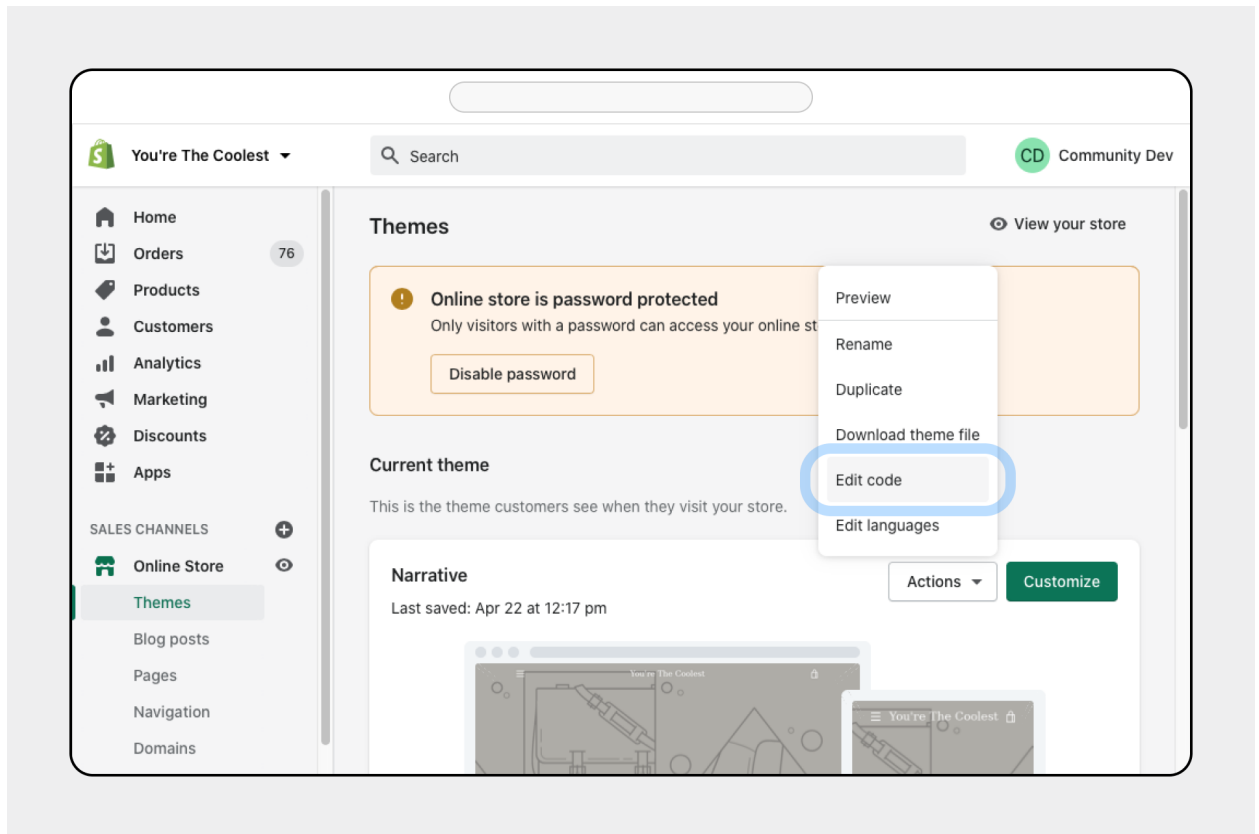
You're The Coolest

Search

CD Community Dev

Home
Orders 76
Products
Customers
Analytics
Marketing
Discounts
Apps

SALES CHANNELS

Online Store
Themes
Blog posts
Pages
Navigation
Domains

Themes

View your store

Online store is password protected
Only visitors with a password can access your online st

Disable password

Preview
Rename
Duplicate
Download theme file
Edit code
Edit languages

Current theme

This is the theme customers see when they visit your store.

Narrative
Last saved: Apr 22 at 12:17 pm

Actions
Customize

You're The Coolest

You're The Coolest